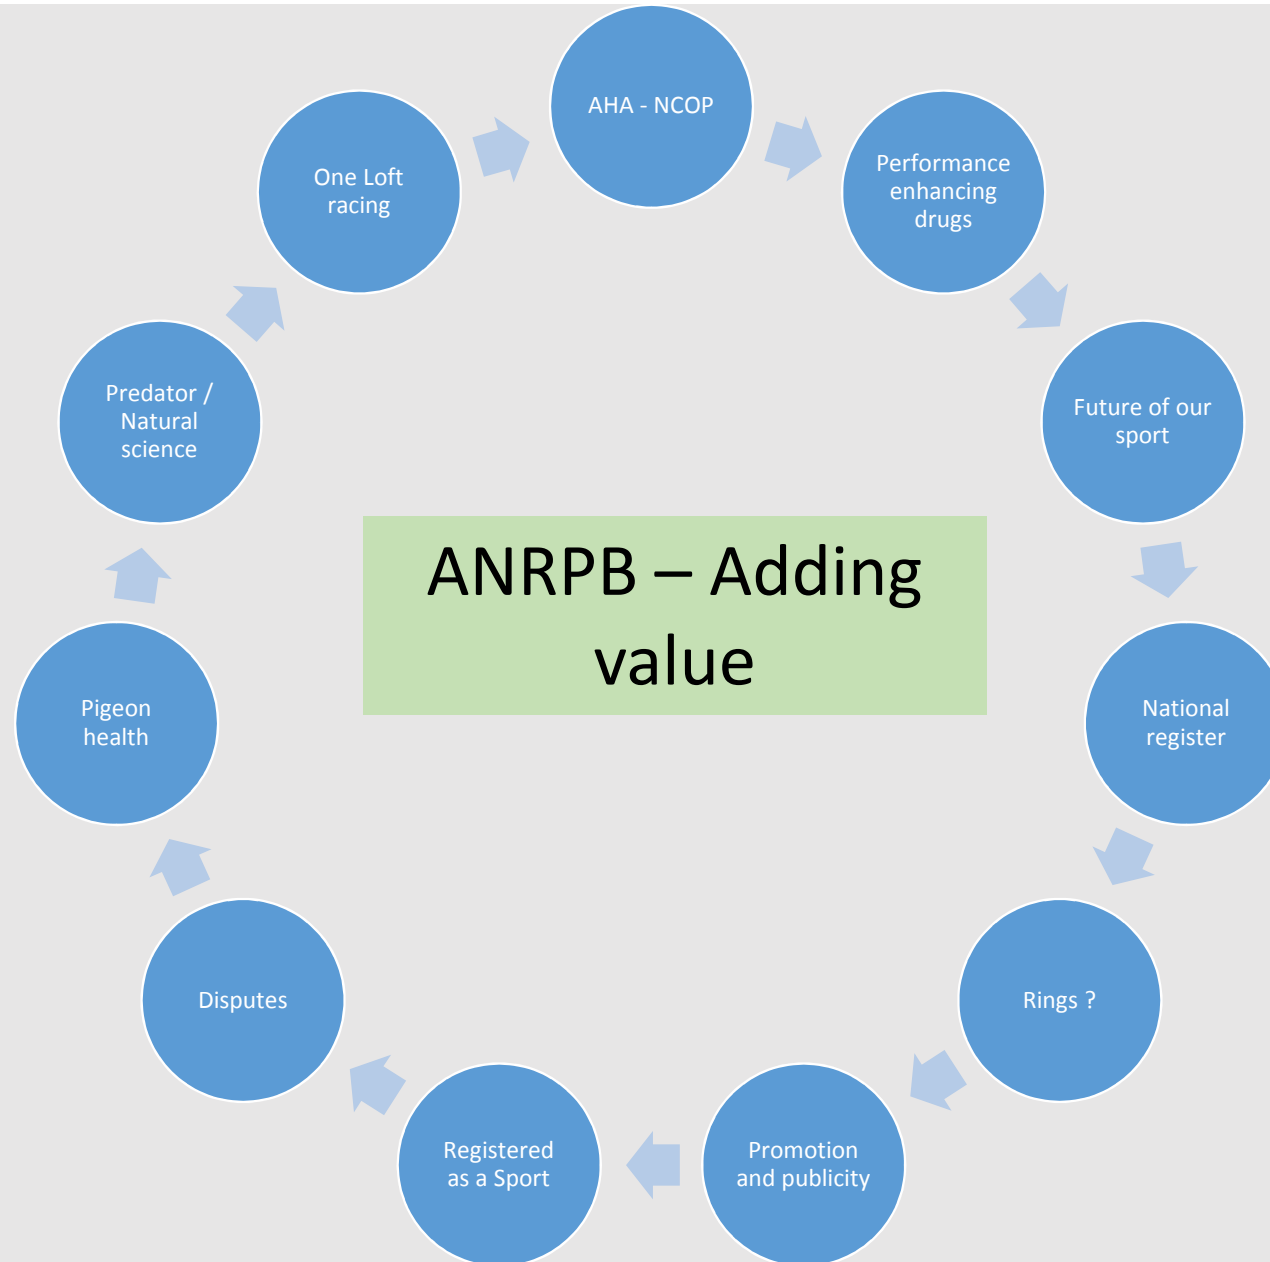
AHA - NCOP

Performance enhancing drugs

Future of our sport

National register

Rings ?

Promotion and publicity

Registered as a Sport

Disputes

Pigeon health

Predator / Natural science

One Loft racing

ANRPB – Adding value